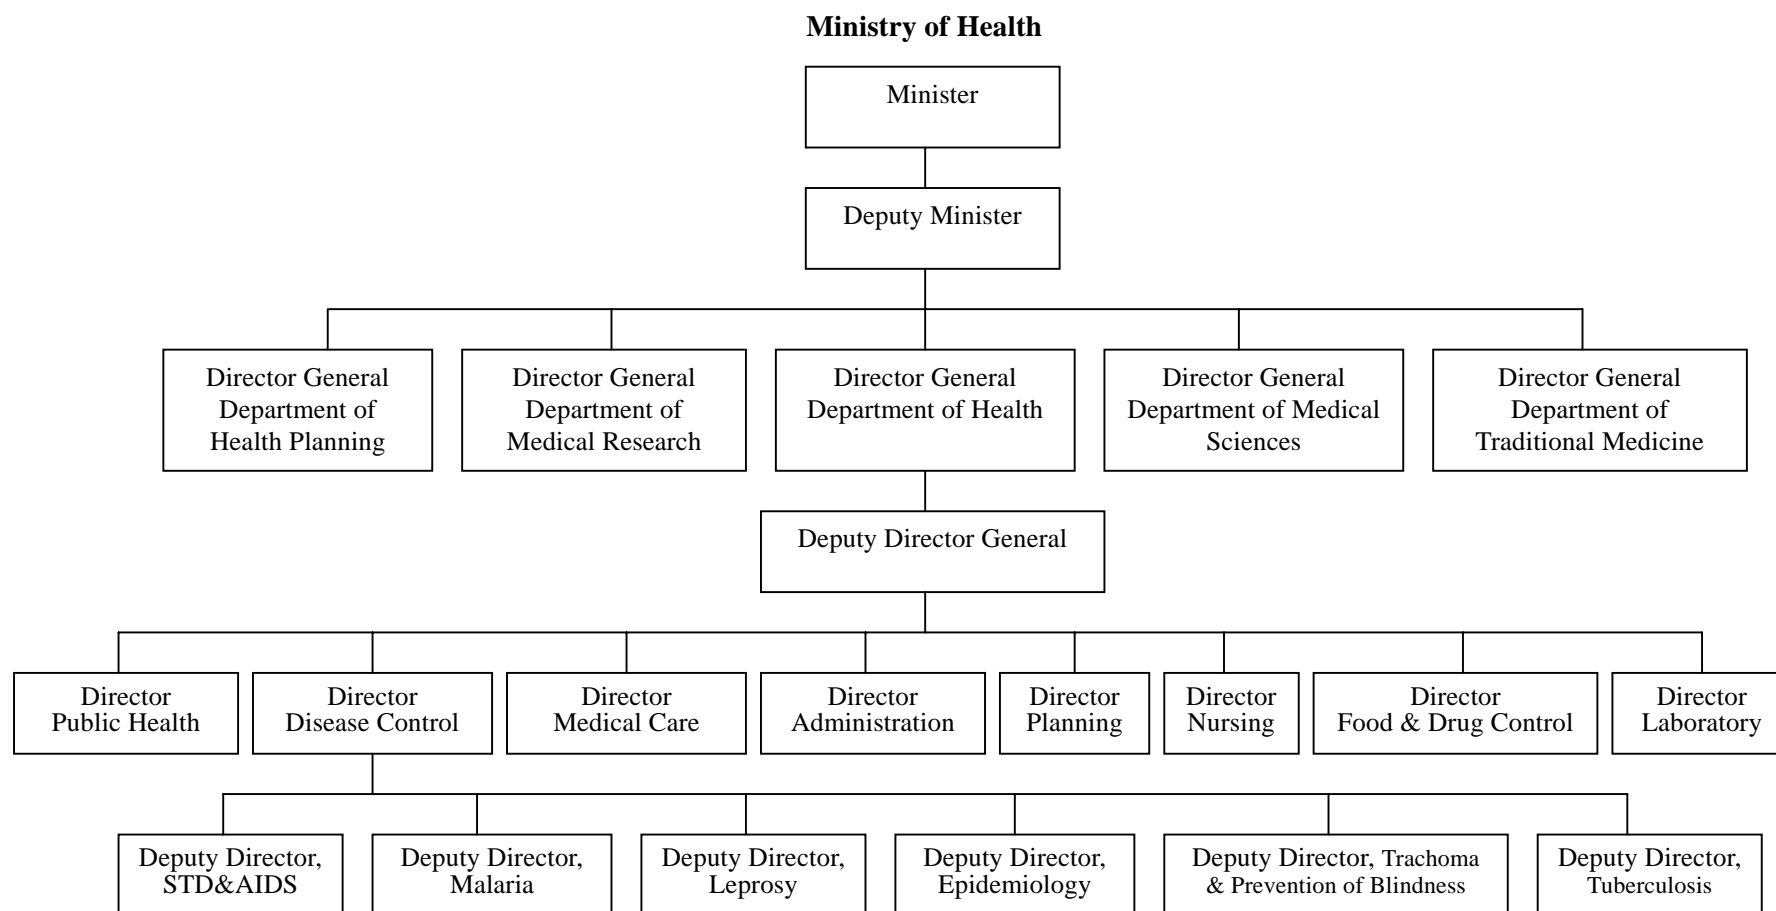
Ministry of Health

Minister

Deputy Minister

Director General Department of Health Planning

Director General Department of Medical Research

Director General Department of Health

Director General Department of Medical Sciences

Director General Department of Traditional Medicine

Deputy Director General

Director Public Health

Director Disease Control

Director Medical Care

Director Administration

Director Planning

Director Nursing

Director Food & Drug Control

Director Laboratory

Deputy Director, STD&AIDS

Deputy Director, Malaria

Deputy Director, Leprosy

Deputy Director, Epidemiology

Deputy Director, Trachoma & Prevention of Blindness

Deputy Director, Tuberculosis